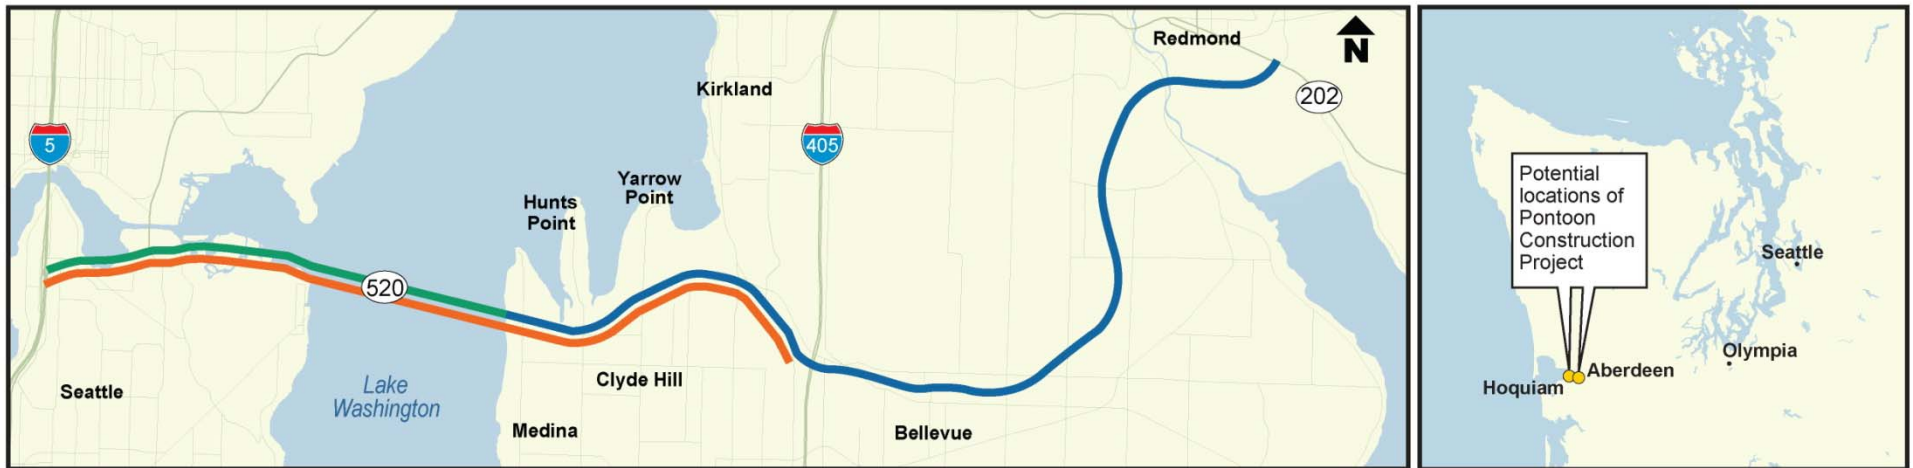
Redmond

N

202

Kirkland

5

405

Yarrow Point

Hunts Point

520

Seattle

Lake Washington

Clyde Hill

Medina

Bellevue

Potential locations of Pontoon Construction Project

Seattle

Olympia

Aberdeen

Hoquiam